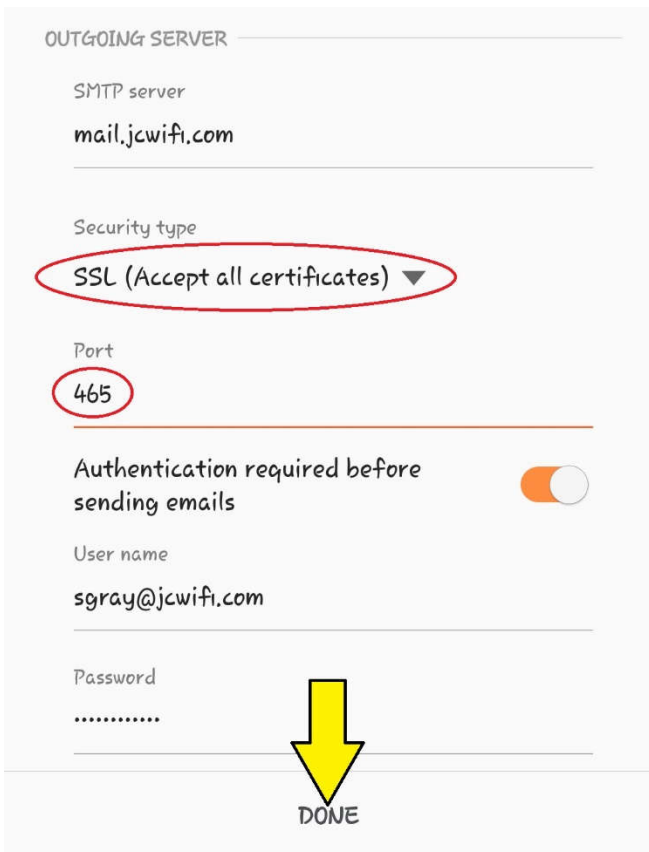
OUTGOING SERVER

SMTP server

mail.jcwifi.com

Security type

SSL (Accept all certificates)

Port

465

Authentication required before sending emails

User name

sgray@jcwifi.com

Password

............

DONE